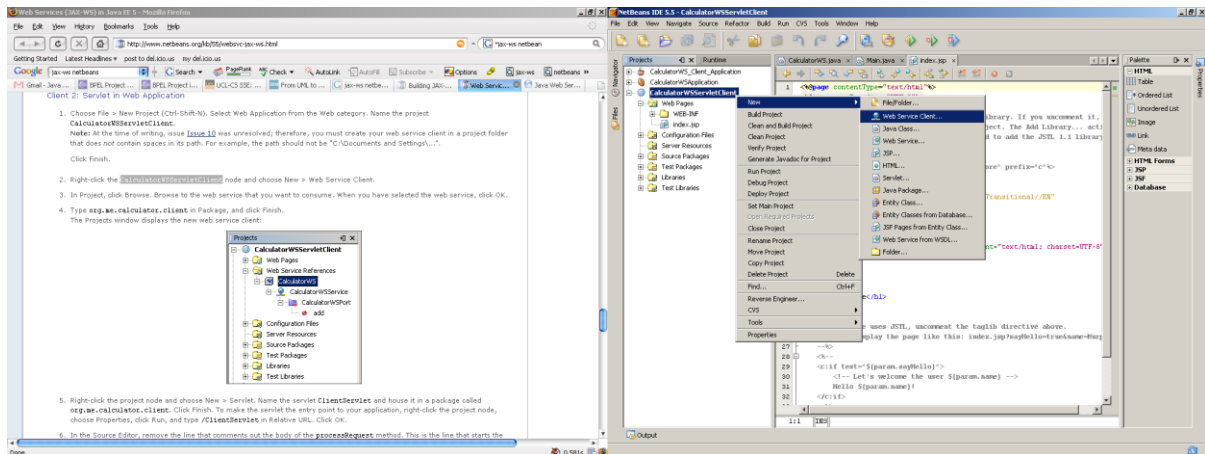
Web Services (JAX-WS) in Java EE 5 - Mozilla Firefox
File Edit View History Bookmarks Tools Help
http://www.netbeans.org/kb/55/websvc-jax-ws.html
*jax-ws netbean
Getting Started Latest Headlines post to del.icio.us my del.icio.us
Google jax-ws netbeans Search PageRank Check AutoLink AutoFill Subscribe Options jax-ws netbeans
Gmail - Java ... BPEL Project ... BPEL Project i... UCL-CS SSE: ... From UML to ... jax-ws netbe... Building JAX-... Web Servic... Java Web Ser...

Client 2: Servlet in Web Application

1. Choose File > New Project (Ctrl-Shift-N). Select Web Application from the Web category. Name the project CalculatorWSServletClient.
Note: At the time of writing, issue Issue 10 was unresolved; therefore, you must create your web service client in a project folder that does not contain spaces in its path. For example, the path should not be "C:\Documents and Settings\...".

Click Finish.

2. Right-click the CalculatorWSServletClient node and choose New > Web Service Client.

3. In Project, click Browse. Browse to the web service that you want to consume. When you have selected the web service, click OK.

4. Type org.me.calculator.client in Package, and click Finish.
The Projects window displays the new web service client:

Projects
CalculatorWSServletClient
Web Pages
Web Service References
CalculatorWS
CalculatorWSService
CalculatorWSPort
add
Configuration Files
Server Resources
Source Packages
Test Packages
Libraries
Test Libraries

5. Right-click the project node and choose New > Servlet. Name the servlet ClientServlet and house it in a package called org.me.calculator.client. Click Finish. To make the servlet the entry point to your application, right-click the project node, choose Properties, click Run, and type /ClientServlet in Relative URL. Click OK.

6. In the Source Editor, remove the line that comments out the body of the processRequest method. This is the line that starts the

Done

NetBeans IDE 5.5 - CalculatorWSServletClient
File Edit View Navigate Source Refactor Build Run CVS Tools Window Help
Projects Runtime
CalculatorWS_Client_Application
CalculatorWSApplication
CalculatorWSServletClient
Web Pages
WEB-INF
index.jsp
Configuration Files
Server Resources
Source Packages
Test Packages
Libraries
Test Libraries

New
Build Project
Clean and Build Project
Clean Project
Verify Project
Generate Javadoc for Project
Run Project
Debug Project
Deploy Project
Set Main Project
Open Required Projects
Close Project
Rename Project
Move Project
Copy Project
Delete Project Delete
Find... Ctrl+F
Reverse Engineer...
CVS
Tools
Properties

File/Folder...
Web Service Client...
Java Class...
Web Service...
JSP...
HTML...
Servlet...
Java Package...
Entity Class...
Entity Classes from Database...
JSP Pages from Entity Class...
Web Service from WSDL...
Folder...

CalculatorWS.java Main.java index.jsp
1 <%@page contentType="text/html"%>
library. If you uncomment it,
ject. The Add Library... acti
d to add the JSTL 1.1 library
re" prefix="c"%>
Transitional//EN"
nt="text/html; charset=UTF-8"
e</h1>
uses JSTL, uncomment the taglib directive above.
play the page like this: index.jsp?sayHello=true&name=Murp
27 --%>
28 <%--
29 <c:if test="${param.sayHello}">
30 <!-- Let's welcome the user ${param.name} -->
31 Hello ${param.name}!
32 </c:if>
1:1 INS

Palette
HTML
Table
Ordered List
Unordered List
Image
Link
Meta data
HTML Forms
JSP
JSF
Database

Output
Files
Navigator
Properties